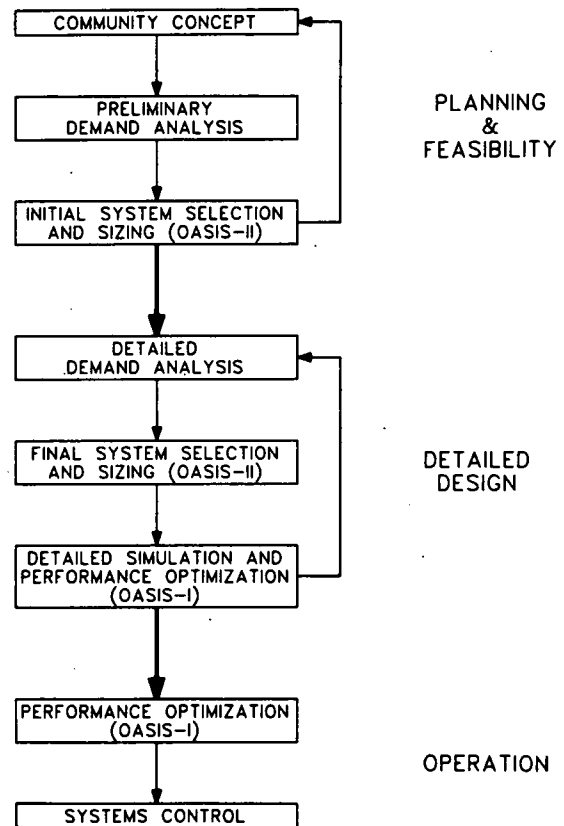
COMMUNITY CONCEPT

PRELIMINARY DEMAND ANALYSIS

INITIAL SYSTEM SELECTION AND SIZING (OASIS–II)

PLANNING & FEASIBILITY

DETAILED DEMAND ANALYSIS

FINAL SYSTEM SELECTION AND SIZING (OASIS–II)

DETAILED SIMULATION AND PERFORMANCE OPTIMIZATION (OASIS–I)

DETAILED DESIGN

PERFORMANCE OPTIMIZATION (OASIS–I)

SYSTEMS CONTROL

OPERATION